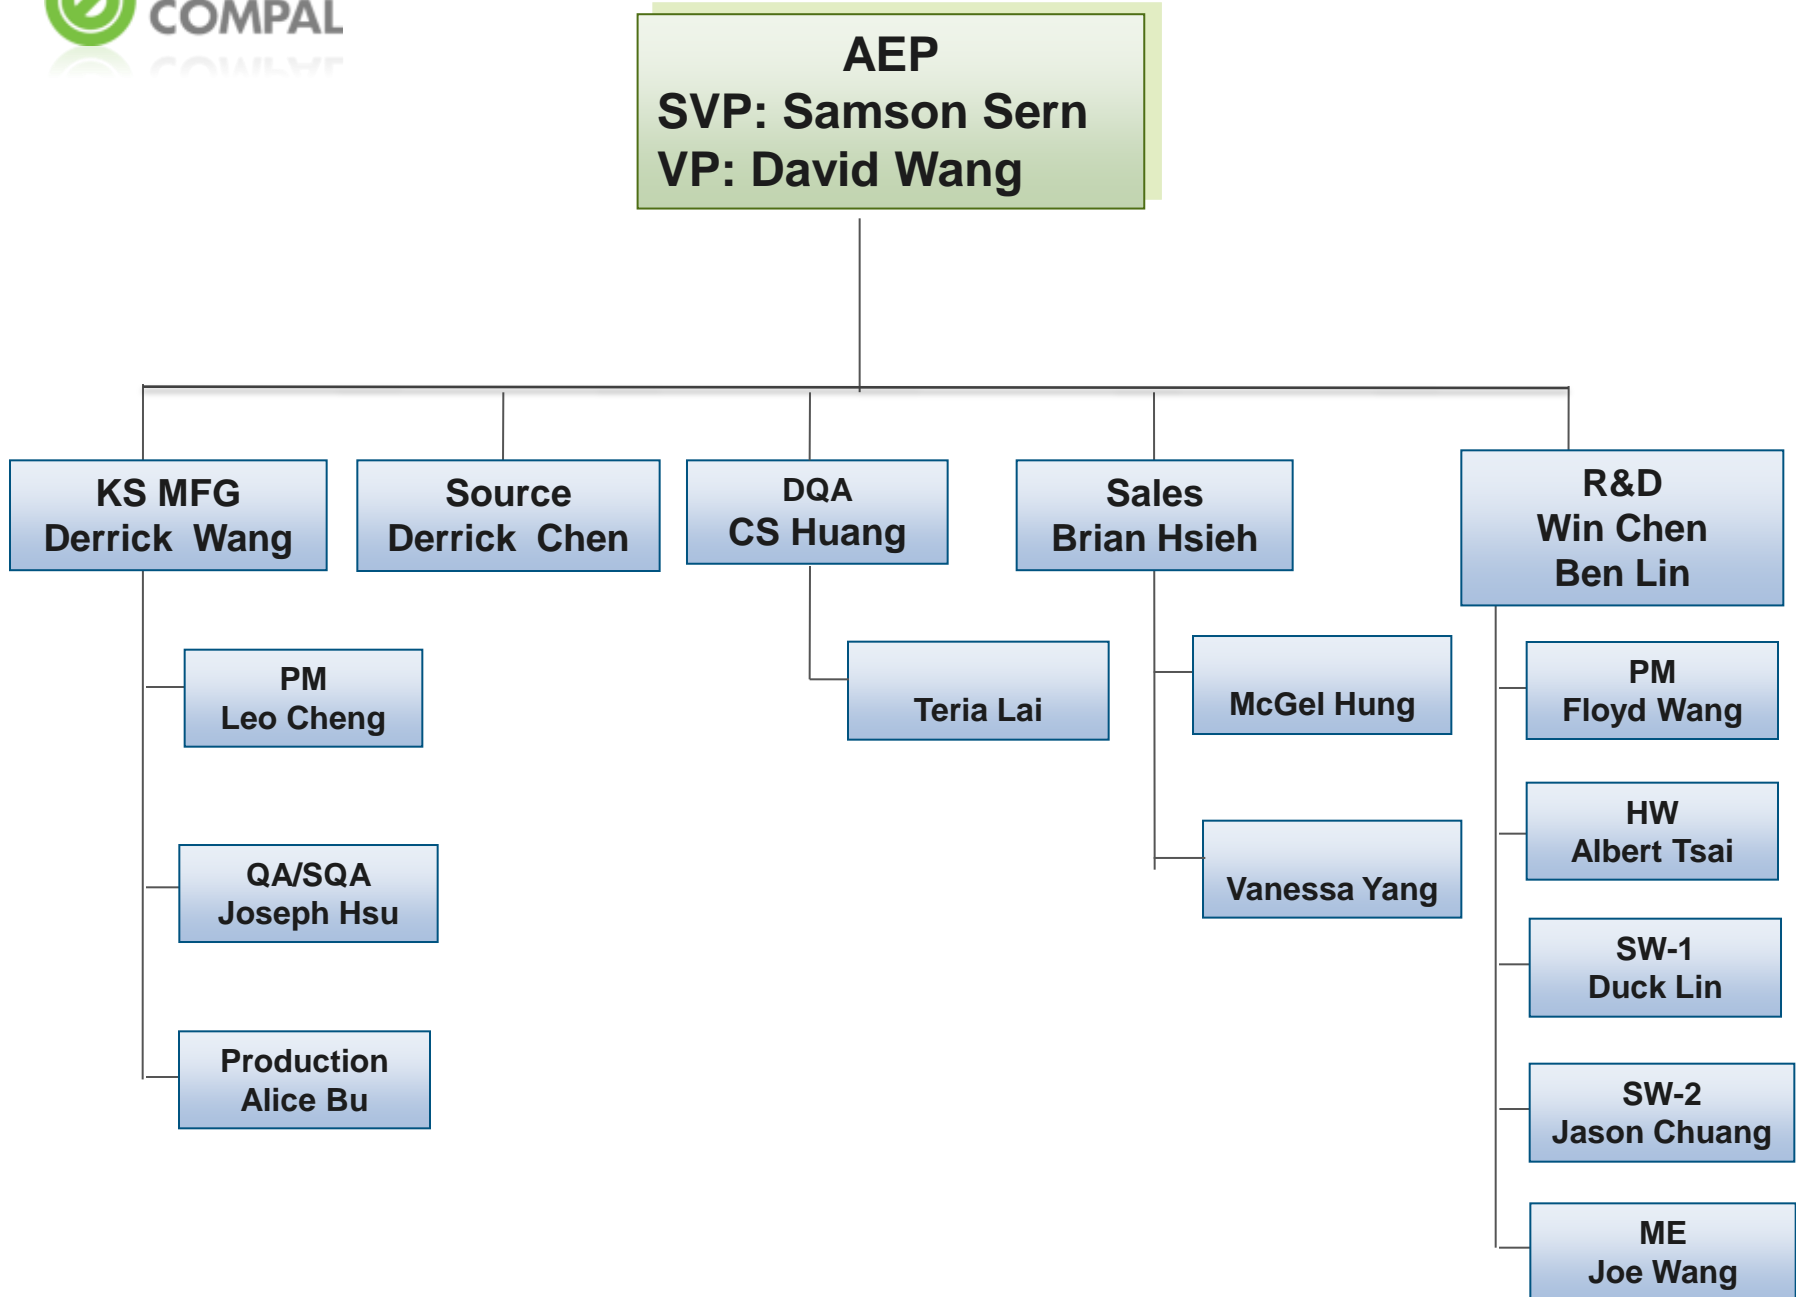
COMPAL

AEP
SVP: Samson Sern
VP: David Wang

KS MFG
Derrick Wang

Source
Derrick Chen

DQA
CS Huang

Sales
Brian Hsieh

R&D
Win Chen
Ben Lin

PM
Leo Cheng

QA/SQA
Joseph Hsu

Production
Alice Bu

Teria Lai

McGel Hung

Vanessa Yang

PM
Floyd Wang

HW
Albert Tsai

SW-1
Duck Lin

SW-2
Jason Chuang

ME
Joe Wang